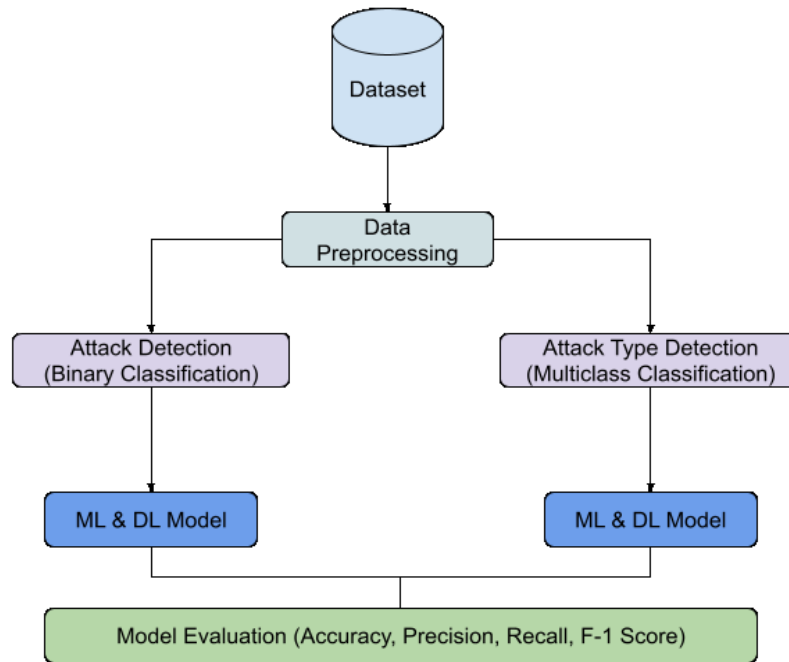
Dataset

Data Preprocessing

Attack Detection (Binary Classification)

Attack Type Detection (Multiclass Classification)

ML & DL Model

ML & DL Model

Model Evaluation (Accuracy, Precision, Recall, F-1 Score)